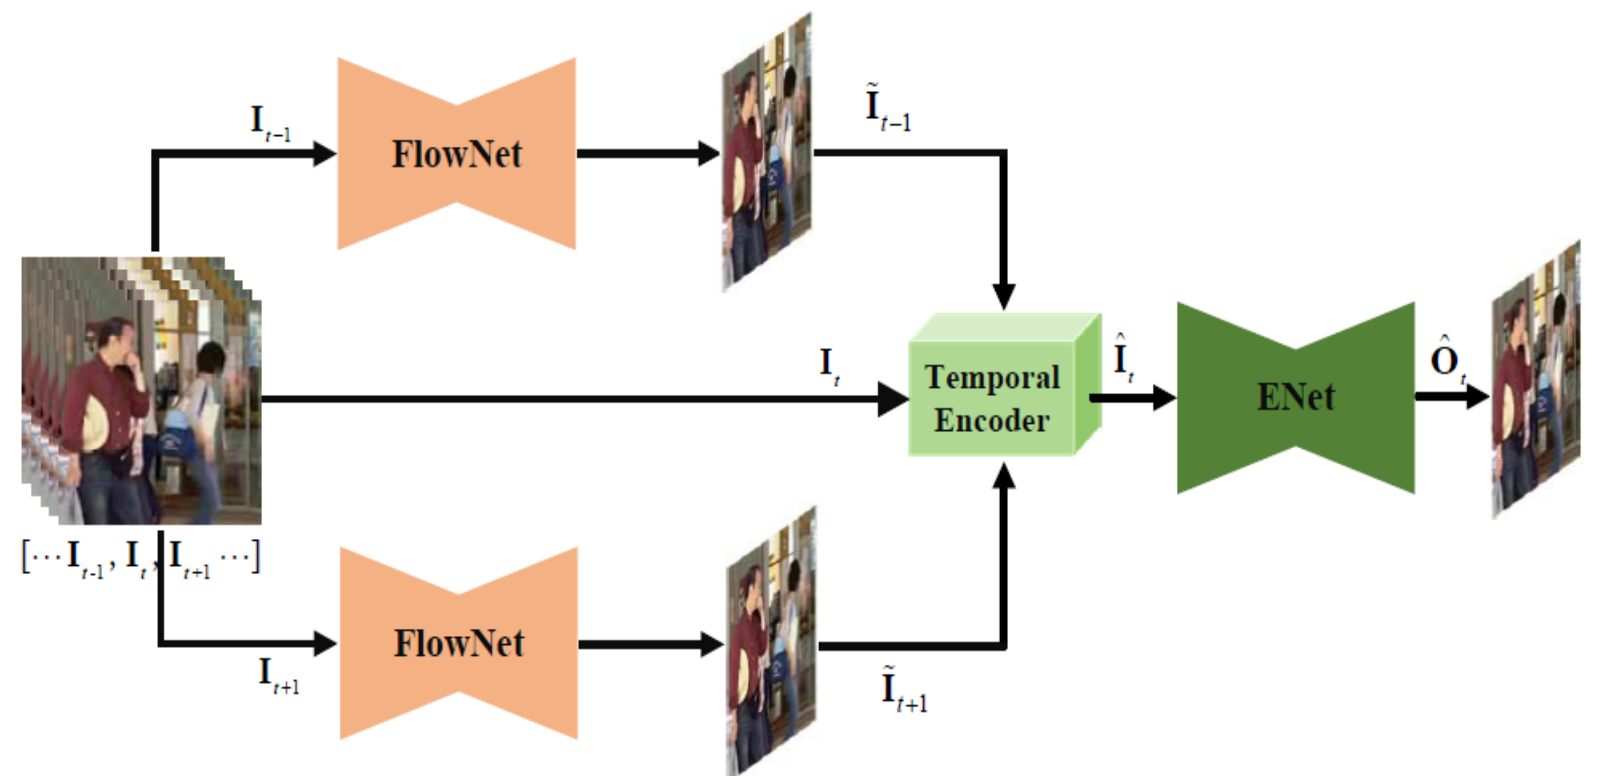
$\mathbf{I}_{t-1}$

FlowNet

$\tilde{\mathbf{I}}_{t-1}$

$\mathbf{I}_t$

Temporal Encoder

$\hat{\mathbf{I}}_t$

ENet

$\hat{\mathbf{O}}_t$

$[\cdots \mathbf{I}_{t-1}, \mathbf{I}_t, \mathbf{I}_{t+1} \cdots]$

$\mathbf{I}_{t+1}$

FlowNet

$\tilde{\mathbf{I}}_{t+1}$